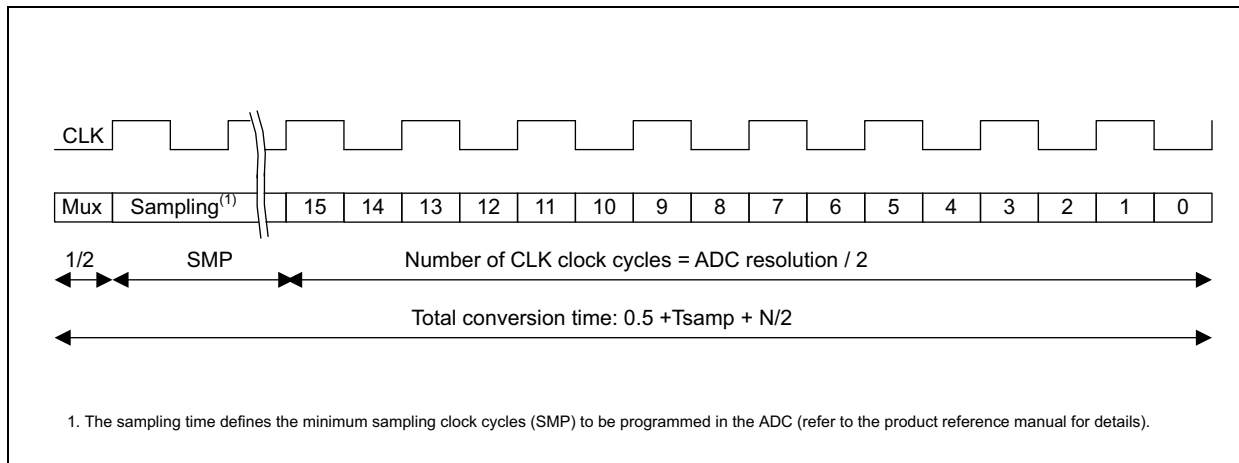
CLK

| Mux | Sampling$^{(1)}$ | | 15 | 14 | 13 | 12 | 11 | 10 | 9 | 8 | 7 | 6 | 5 | 4 | 3 | 2 | 1 | 0 |
|---|---|---|---|---|---|---|---|---|---|---|---|---|---|---|---|---|---|---|

1/2 SMP Number of CLK clock cycles = ADC resolution / 2

Total conversion time: 0.5 +Tsamp + N/2

1. The sampling time defines the minimum sampling clock cycles (SMP) to be programmed in the ADC (refer to the product reference manual for details).